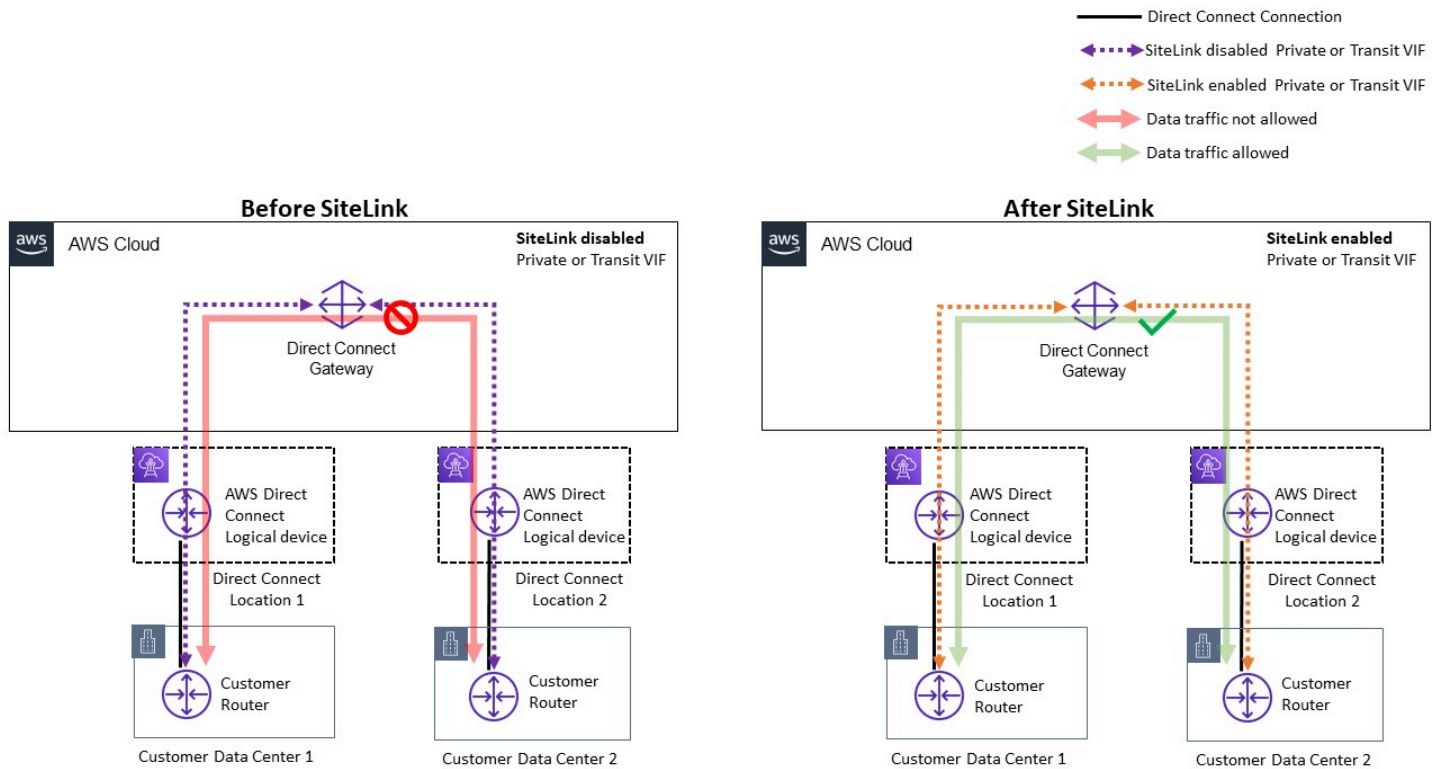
Direct Connect Connection
SiteLink disabled Private or Transit VIF
SiteLink enabled Private or Transit VIF
Data traffic not allowed
Data traffic allowed

Before SiteLink

aws AWS Cloud

SiteLink disabled
Private or Transit VIF

Direct Connect Gateway

AWS Direct Connect Logical device

Direct Connect Location 1

AWS Direct Connect Logical device

Direct Connect Location 2

Customer Router

Customer Data Center 1

Customer Router

Customer Data Center 2

After SiteLink

aws AWS Cloud

SiteLink enabled
Private or Transit VIF

Direct Connect Gateway

AWS Direct Connect Logical device

Direct Connect Location 1

AWS Direct Connect Logical device

Direct Connect Location 2

Customer Router

Customer Data Center 1

Customer Router

Customer Data Center 2